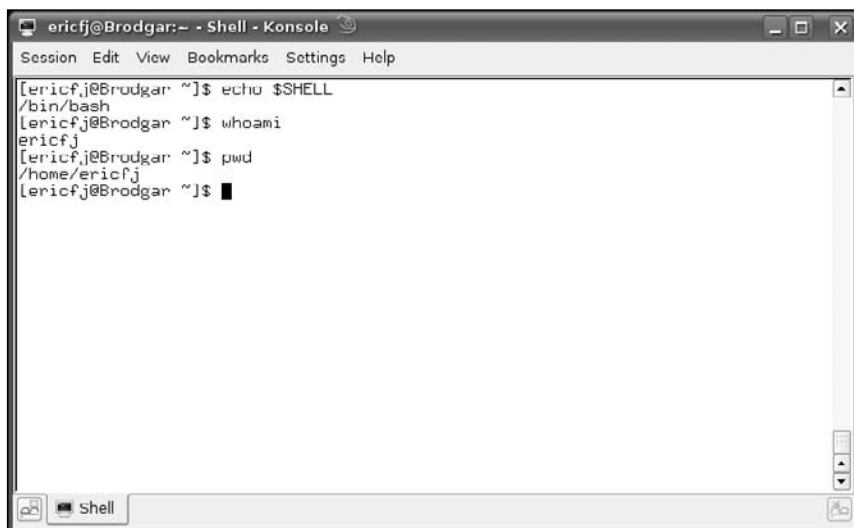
ericfj@Brodgar:~ - Shell - Konsole

Session Edit View Bookmarks Settings Help

[ericfj@Brodgar ~]$ echo $SHELL
/bin/bash
[ericfj@Brodgar ~]$ whoami
ericfj
[ericfj@Brodgar ~]$ pwd
/home/ericfj
[ericfj@Brodgar ~]$

Shell